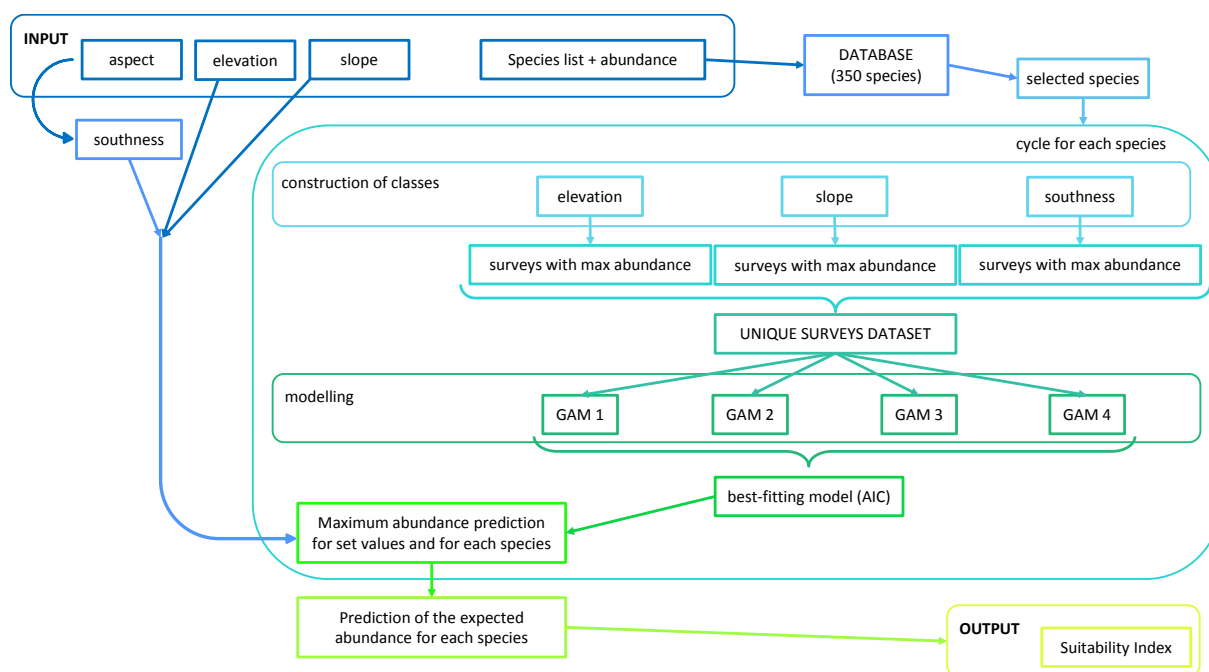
INPUT

aspect

elevation

slope

Species list + abundance

DATABASE (350 species)

selected species

southness

cycle for each species

construction of classes

elevation

slope

southness

surveys with max abundance

surveys with max abundance

surveys with max abundance

UNIQUE SURVEYS DATASET

modelling

GAM 1

GAM 2

GAM 3

GAM 4

best-fitting model (AIC)

Maximum abundance prediction for set values and for each species

Prediction of the expected abundance for each species

OUTPUT

Suitability Index